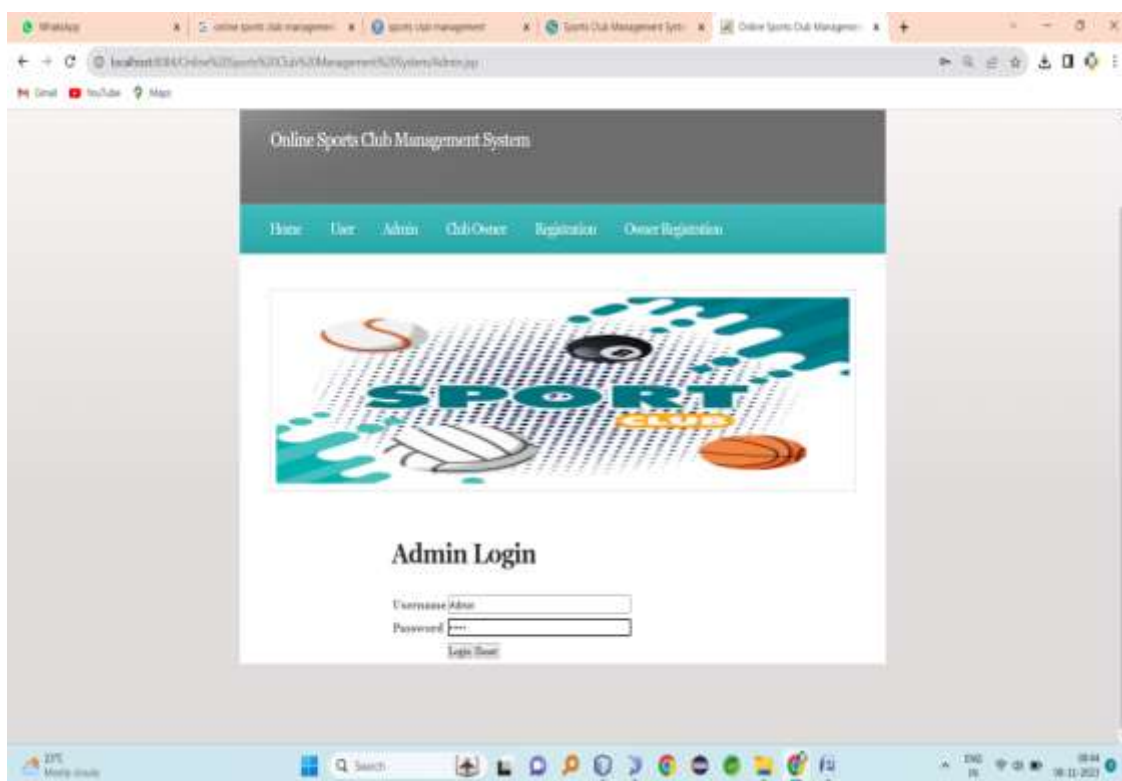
WhatsApp | online sports club management | sports club management | Sports Club Management Syst | Online Sports Club Managem

localhost:8084/Online%20Sports%20Club%20Management%20System/Admin.jsp

Gmail YouTube Maps

Online Sports Club Management System

Home User Admin Club Owner Registration Owner Registration

SPORT
CLUB

Admin Login

Username Admin
Password •••••
Login Reset

Search

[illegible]